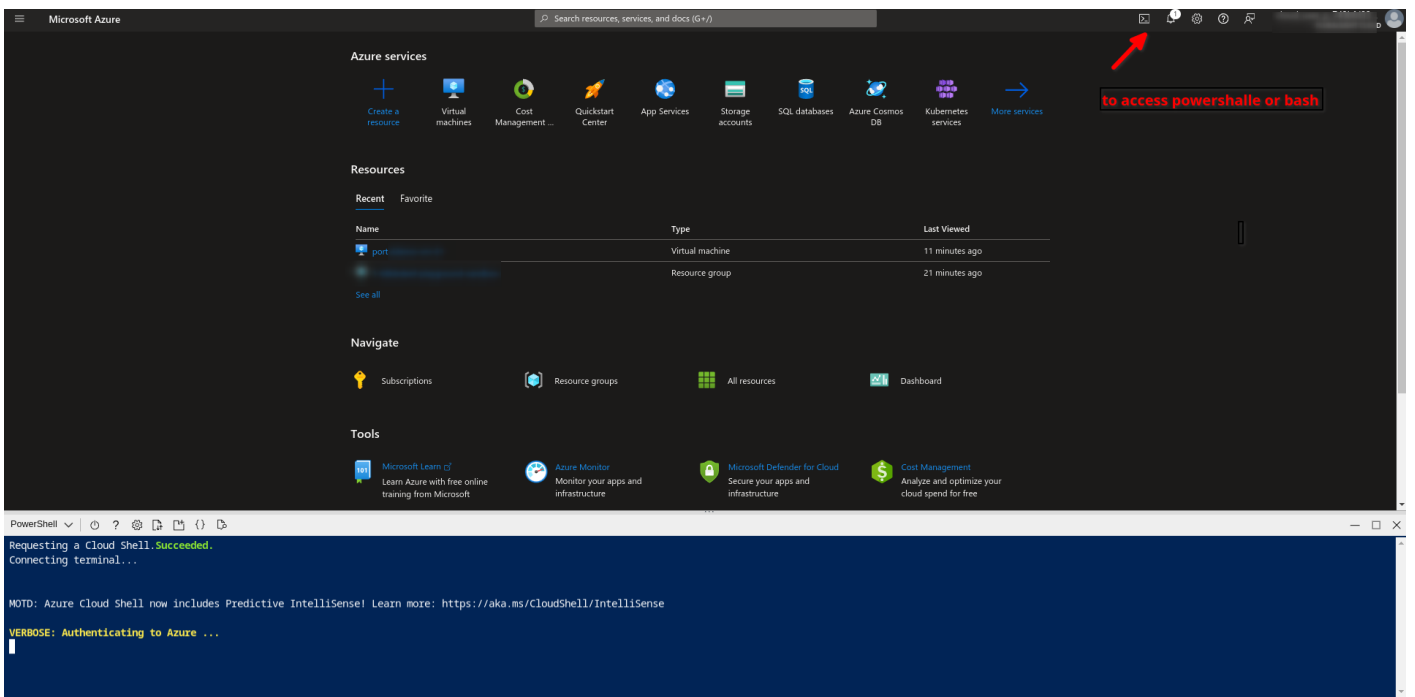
Microsoft Azure

Search resources, services, and docs (G+/)

to access powershalle or bash

Azure services

Create a resource
Virtual machines
Cost Management ...
Quickstart Center
App Services
Storage accounts
SQL databases
Azure Cosmos DB
Kubernetes services
More services

Resources

Recent Favorite

| Name | Type | Last Viewed |
|---|---|---|
| port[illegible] | Virtual machine | 11 minutes ago |
| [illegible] | Resource group | 21 minutes ago |

See all

Navigate

Subscriptions
Resource groups
All resources
Dashboard

Tools

Microsoft Learn
Learn Azure with free online training from Microsoft

Azure Monitor
Monitor your apps and infrastructure

Microsoft Defender for Cloud
Secure your apps and infrastructure

Cost Management
Analyze and optimize your cloud spend for free

PowerShell

Requesting a Cloud Shell.Succeeded.
Connecting terminal...

MOTD: Azure Cloud Shell now includes Predictive IntelliSense! Learn more: https://aka.ms/CloudShell/IntelliSense

VERBOSE: Authenticating to Azure ...